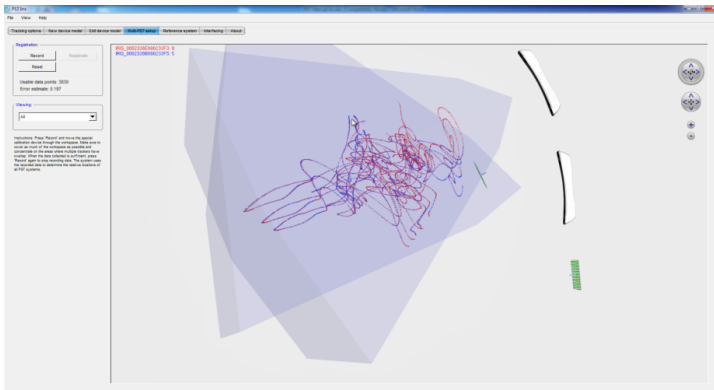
PST Iris

File View Help

Tracking options | New device model | Edit device model | Multi-PST setup | Reference system | Interfacing | About

Registration

Record

Register

Reset

Usable data points: 3839
Error estimate: 0.197

Viewing

All

Instructions: Press 'Record' and move the special calibration device through the workspace. Make sure to cover as much of the workspace as possible and concentrate on the areas where multiple trackers have overlap. When the data collected is sufficient, press 'Record' again to stop recording data. The system uses the recorded data to determine the relative locations of all PST systems.

IRIS_0002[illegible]3: 0
IRIS_0002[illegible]5: 5